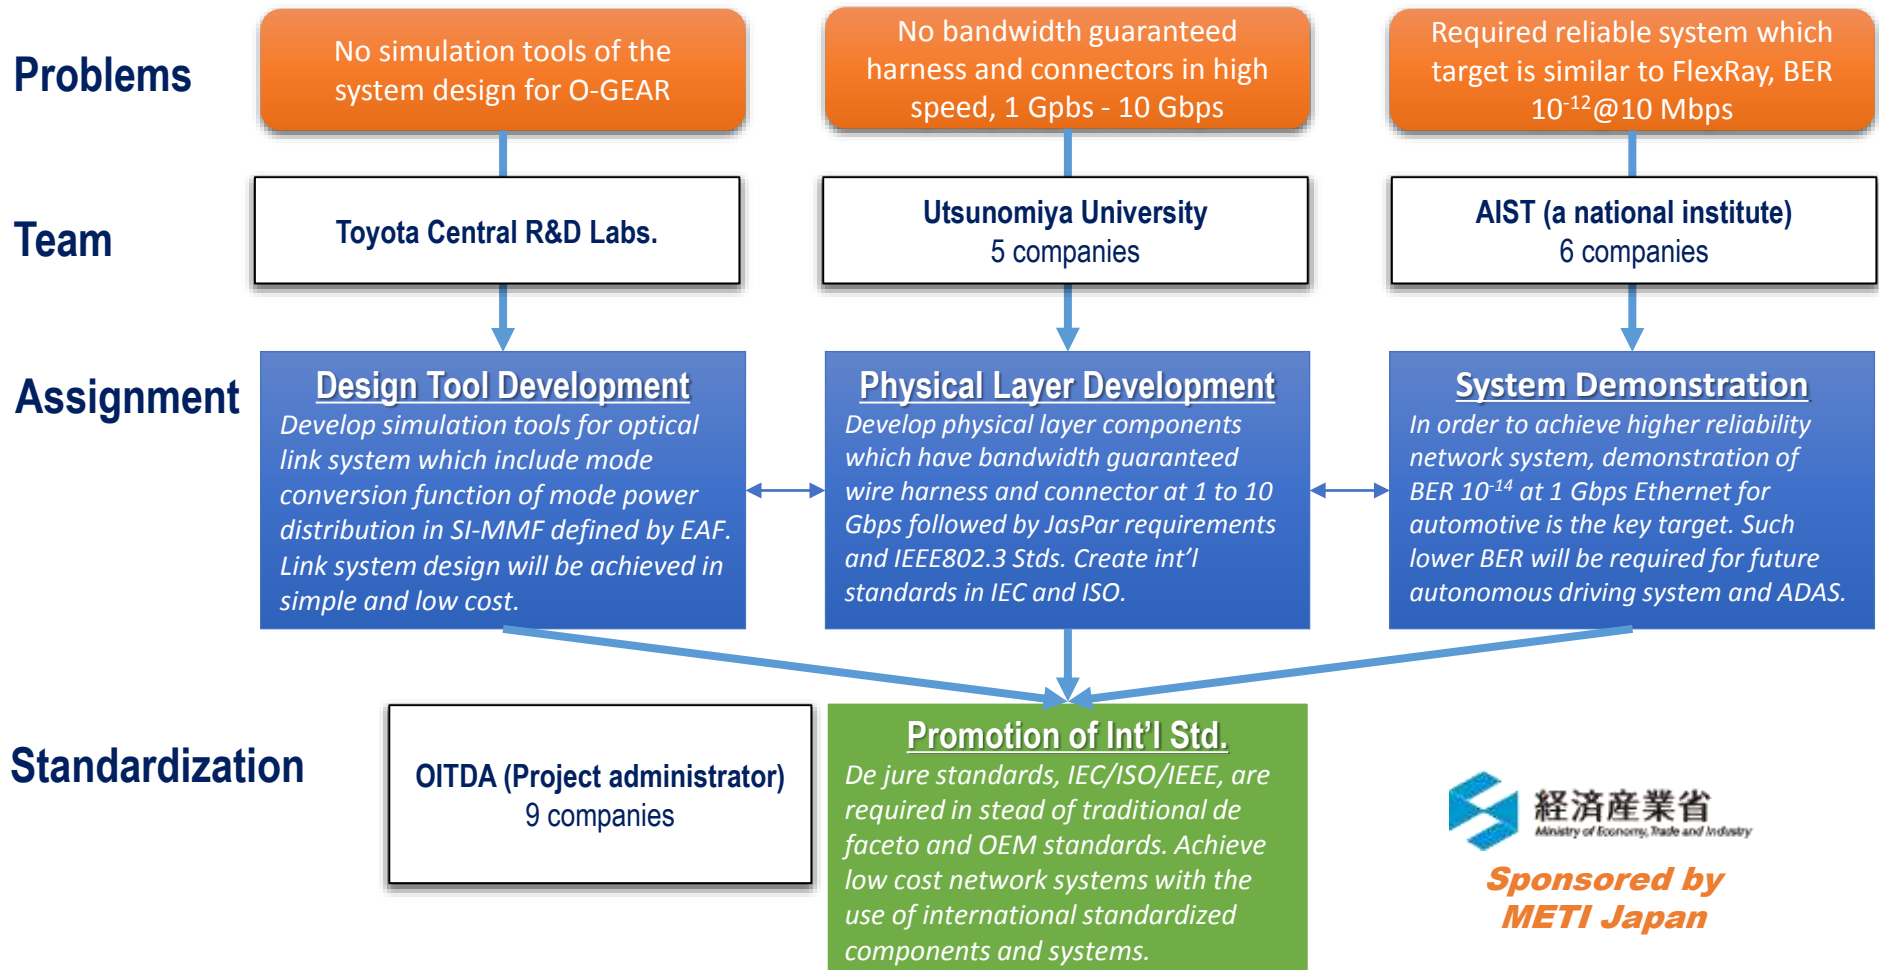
Problems

No simulation tools of the system design for O-GEAR

No bandwidth guaranteed harness and connectors in high speed, 1 Gpbs - 10 Gbps

Required reliable system which target is similar to FlexRay, BER $10^{-12}$@10 Mbps

Team

Toyota Central R&D Labs.

Utsunomiya University
5 companies

AIST (a national institute)
6 companies

Assignment

Design Tool Development
Develop simulation tools for optical link system which include mode conversion function of mode power distribution in SI-MMF defined by EAF. Link system design will be achieved in simple and low cost.

Physical Layer Development
Develop physical layer components which have bandwidth guaranteed wire harness and connector at 1 to 10 Gbps followed by JasPar requirements and IEEE802.3 Stds. Create int'l standards in IEC and ISO.

System Demonstration
In order to achieve higher reliability network system, demonstration of BER $10^{-14}$ at 1 Gbps Ethernet for automotive is the key target. Such lower BER will be required for future autonomous driving system and ADAS.

Standardization

OITDA (Project administrator)
9 companies

Promotion of Int'l Std.
De jure standards, IEC/ISO/IEEE, are required in stead of traditional de faceto and OEM standards. Achieve low cost network systems with the use of international standardized components and systems.

経済産業省
Ministry of Economy, Trade and Industry

Sponsored by
METI Japan